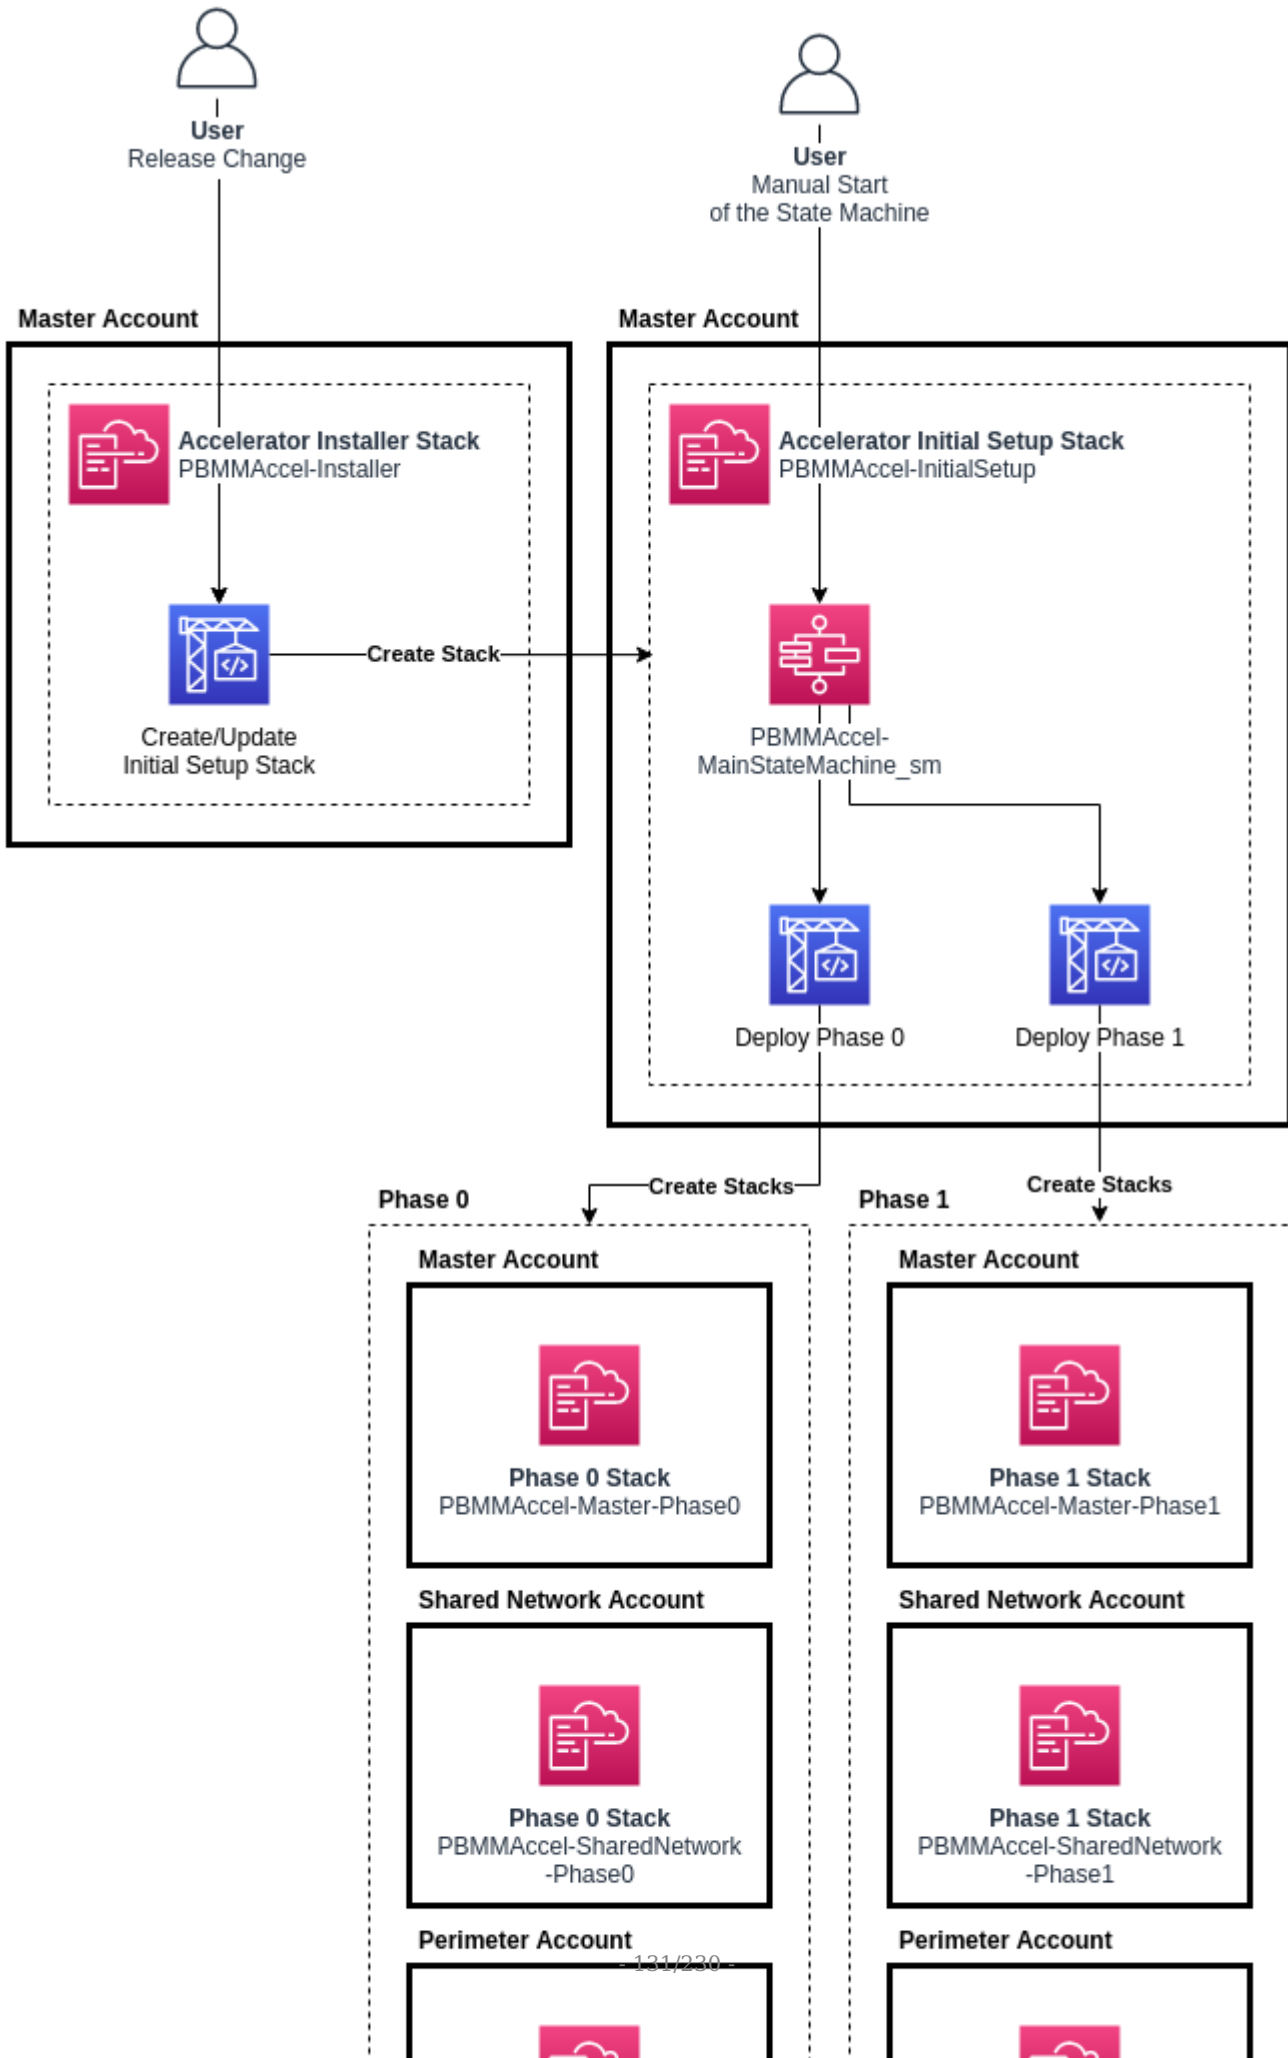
User
Release Change

User
Manual Start
of the State Machine

Master Account

Accelerator Installer Stack
PBMMAccel-Installer

Create/Update
Initial Setup Stack

Create Stack

Master Account

Accelerator Initial Setup Stack
PBMMAccel-InitialSetup

PBMMAccel-
MainStateMachine_sm

Deploy Phase 0

Deploy Phase 1

Create Stacks

Create Stacks

Phase 0

Master Account

Phase 0 Stack
PBMMAccel-Master-Phase0

Shared Network Account

Phase 0 Stack
PBMMAccel-SharedNetwork
-Phase0

Perimeter Account

Phase 1

Master Account

Phase 1 Stack
PBMMAccel-Master-Phase1

Shared Network Account

Phase 1 Stack
PBMMAccel-SharedNetwork
-Phase1

Perimeter Account

- 131/230 -